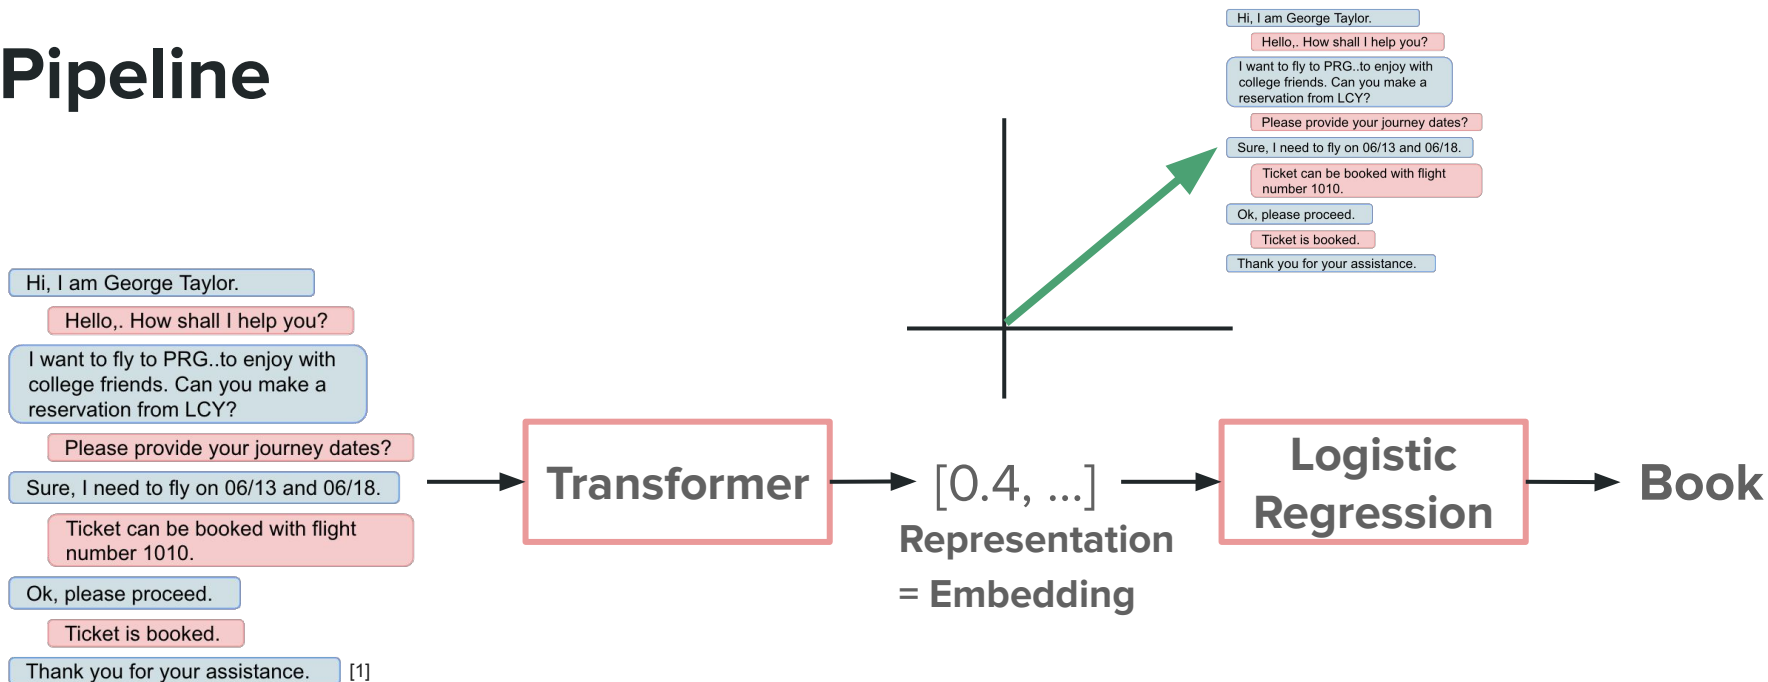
Pipeline

Hi, I am George Taylor.

Hello,. How shall I help you?

I want to fly to PRG..to enjoy with college friends. Can you make a reservation from LCY?

Please provide your journey dates?

Sure, I need to fly on 06/13 and 06/18.

Ticket can be booked with flight number 1010.

Ok, please proceed.

Ticket is booked.

Thank you for your assistance.

Hi, I am George Taylor.

Hello,. How shall I help you?

I want to fly to PRG..to enjoy with college friends. Can you make a reservation from LCY?

Please provide your journey dates?

Sure, I need to fly on 06/13 and 06/18.

Ticket can be booked with flight number 1010.

Ok, please proceed.

Ticket is booked.

Thank you for your assistance. [1]

Transformer

[0.4, ...]

Representation = Embedding

Logistic Regression

Book